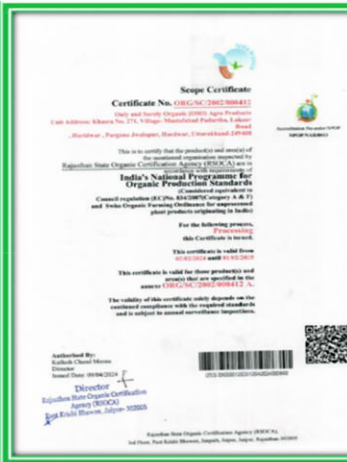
Scope Certificate

Certificate No. ORG/SC/2002/000412

Daily and Surely Organic (DSO) Agro Products
Unit Address: Khasra No. 271, Village: Manakthal Padartha, Laksar Road
, Haridwar , Pargana Jwalapur, Haridwar, Uttarakhand-249408

Accreditation No.
NPOP/NAB/0013

This is to certify that the product(s) and area(s) of the mentioned organization inspected by Rajasthan State Organic Certification Agency (RSOCA) are in accordance with requirements of

India's National Programme for Organic Production Standards
(Considered equivalent to Council regulation (EC)No. 834/2007(Category A & F) and Swiss Organic Farming Ordinance for unprocessed plant products originating in India)

For the following process,
Processing
this Certificate is issued.

This certificate is valid from
01/03/2024 until 01/03/2025

This certificate is valid for those product(s) and area(s) that are specified in the annexe ORG/SC/2002/000412 A.

The validity of this certificate solely depends on the continued compliance with the required standards and is subject to annual surveillance inspections.

Authorised By:
Kailash Chand Meena
Director
Issued Date: 09/04/2024

Director
Rajasthan State Organic Certification Agency (RSOCA)
Pant Krishi Bhawan, Jaipur- 302005

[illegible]

Rajasthan State Organic Certification Agency (RSOCA),
3rd Floor, Pant Krishi Bhawan, Janpath, Jaipur, Jaipur, Rajasthan 302005